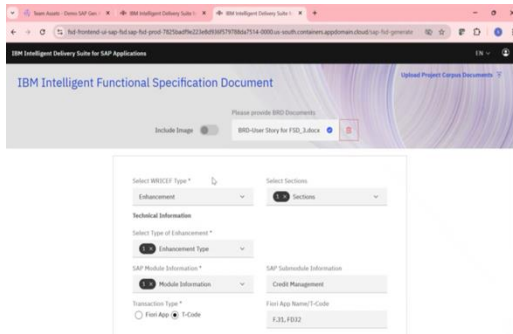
Team Assets - Demo SAP Gen ×
IBM Intelligent Delivery Suite ×
IBM Intelligent Delivery Suite ×
+

fsd-frontend-ui-fsd.sap-fsd-prod-7825badffe223e8d93df579788da7514-0000.us-south.containers.appdomain.cloud/sap-fsd-generate

IBM Intelligent Delivery Suite for SAP Applications
EN

IBM Intelligent Functional Specification Document
Upload Project Corpus Documents

Please provide BRD Documents
Include Image
BRD-User Story for FSD_3.docx

Select WRICEF Type *
Enhancement
Select Sections
5 × Sections
Technical Information
Select Type of Enhancement *
5 × Enhancement Type
SAP Module Information *
5 × Module Information
SAP Submodule Information
Credit Management
Transaction Type *
Fiori App
T-Code
Fiori App Name/T-Code
F.31, FD32